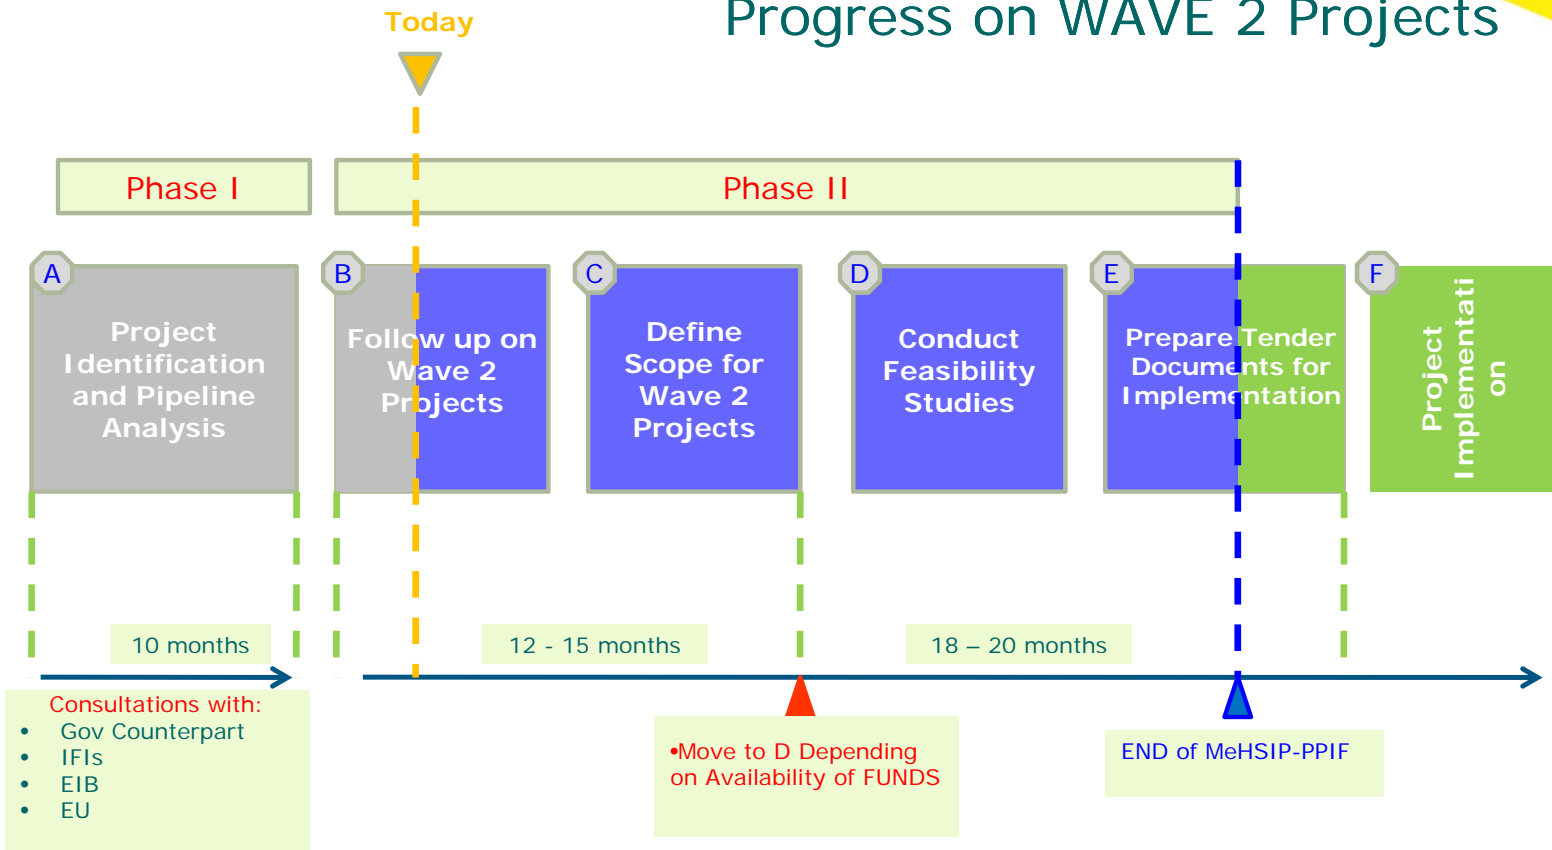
Progress on WAVE 2 Projects

Today

Phase I

Phase II

A
Project Identification and Pipeline Analysis

B
Follow up on Wave 2 Projects

C
Define Scope for Wave 2 Projects

D
Conduct Feasibility Studies

E
Prepare Tender Documents for Implementation

F
Project Implementati on

10 months

12 - 15 months

18 – 20 months

Consultations with:
• Gov Counterpart
• IFIs
• EIB
• EU

•Move to D Depending on Availability of FUNDS

END of MeHSIP-PPIF